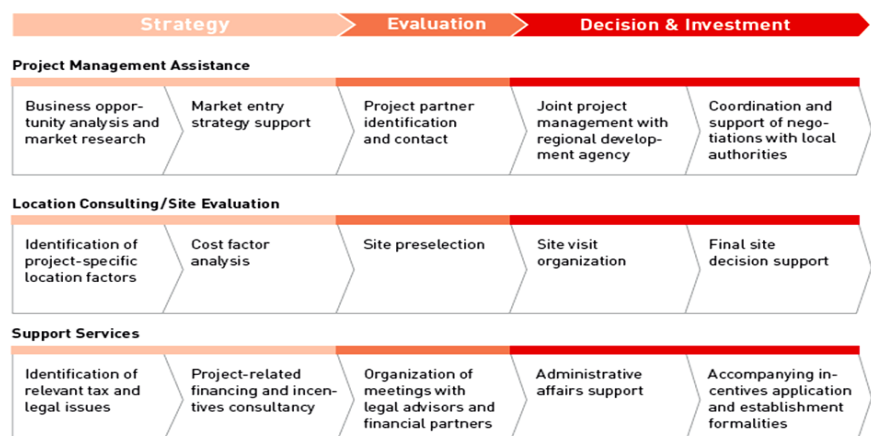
Strategy

Evaluation

Decision & Investment

Project Management Assistance

Business opportunity analysis and market research

Market entry strategy support

Project partner identification and contact

Joint project management with regional development agency

Coordination and support of negotiations with local authorities

Location Consulting/Site Evaluation

Identification of project-specific location factors

Cost factor analysis

Site preselection

Site visit organization

Final site decision support

Support Services

Identification of relevant tax and legal issues

Project-related financing and incentives consultancy

Organization of meetings with legal advisors and financial partners

Administrative affairs support

Accompanying incentives application and establishment formalities